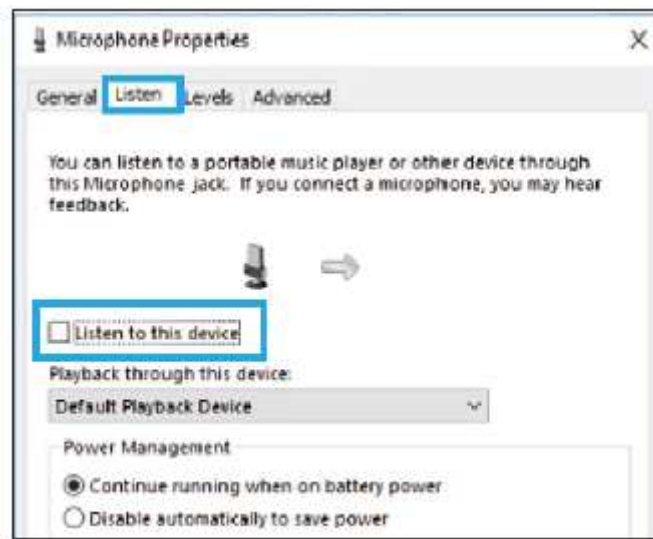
Microphone Properties

X

General Listen Levels Advanced

You can listen to a portable music player or other device through this Microphone jack. If you connect a microphone, you may hear feedback.

Listen to this device

Playback through this device:

Default Playback Device

Power Management

Continue running when on battery power

Disable automatically to save power